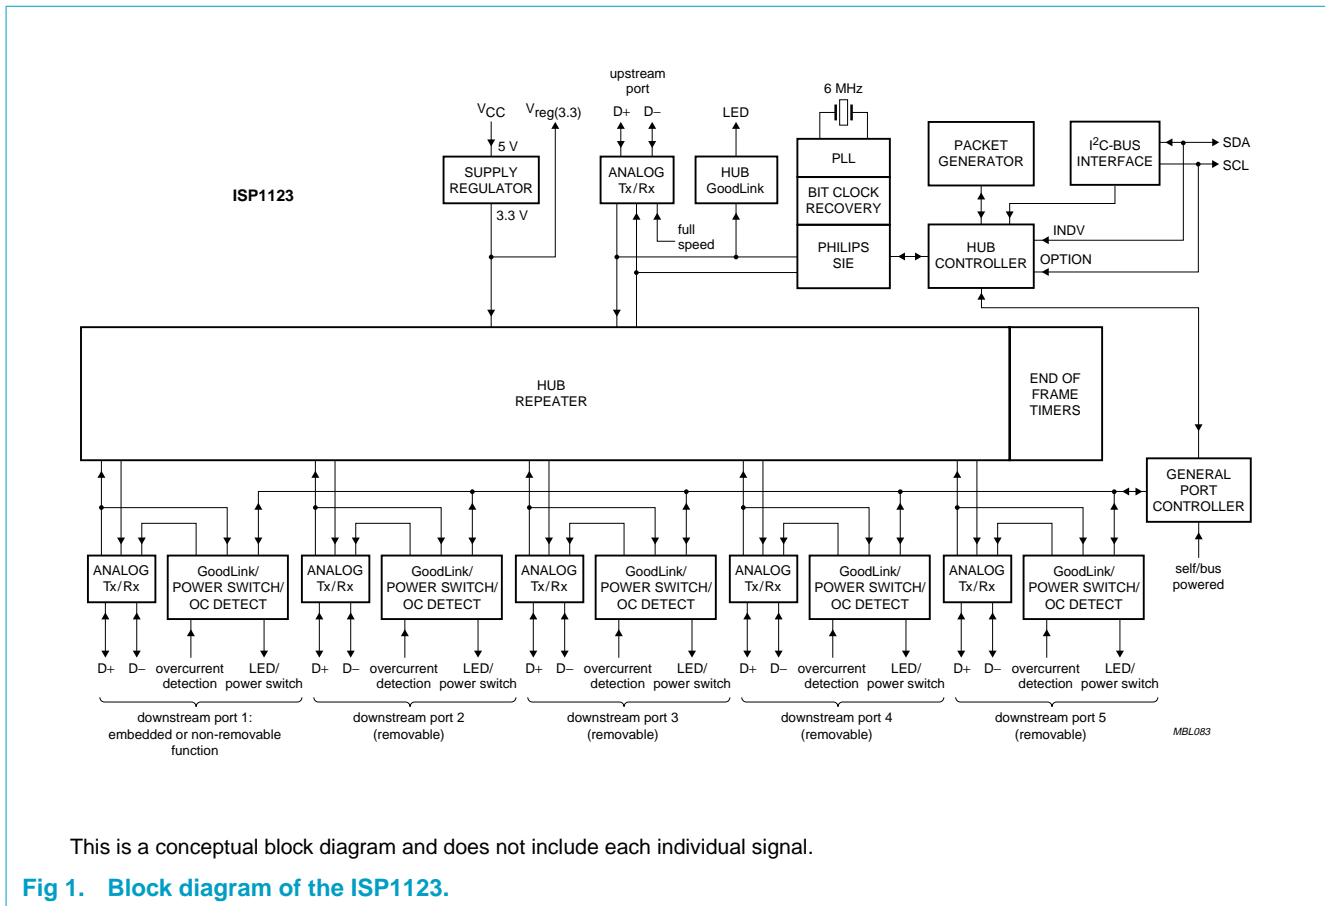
upstream port

$V_{CC}$ $V_{reg(3.3)}$

5 V

SUPPLY REGULATOR

3.3 V

ISP1123

D+ D–

ANALOG Tx/Rx

full speed

LED

HUB GoodLink

6 MHz

PLL

BIT CLOCK RECOVERY

PHILIPS SIE

PACKET GENERATOR

HUB CONTROLLER

$I^2$C-BUS INTERFACE

SDA

SCL

INDV

OPTION

HUB REPEATER

END OF FRAME TIMERS

GENERAL PORT CONTROLLER

self/bus powered

ANALOG Tx/Rx

GoodLink/ POWER SWITCH/ OC DETECT

D+ D– overcurrent detection LED/ power switch

downstream port 1: embedded or non-removable function

ANALOG Tx/Rx

GoodLink/ POWER SWITCH/ OC DETECT

D+ D– overcurrent detection LED/ power switch

downstream port 2 (removable)

ANALOG Tx/Rx

GoodLink/ POWER SWITCH/ OC DETECT

D+ D– overcurrent detection LED/ power switch

downstream port 3 (removable)

ANALOG Tx/Rx

GoodLink/ POWER SWITCH/ OC DETECT

D+ D– overcurrent detection LED/ power switch

downstream port 4 (removable)

ANALOG Tx/Rx

GoodLink/ POWER SWITCH/ OC DETECT

D+ D– overcurrent detection LED/ power switch

downstream port 5 (removable)

MBL083

This is a conceptual block diagram and does not include each individual signal.

Fig 1. Block diagram of the ISP1123.